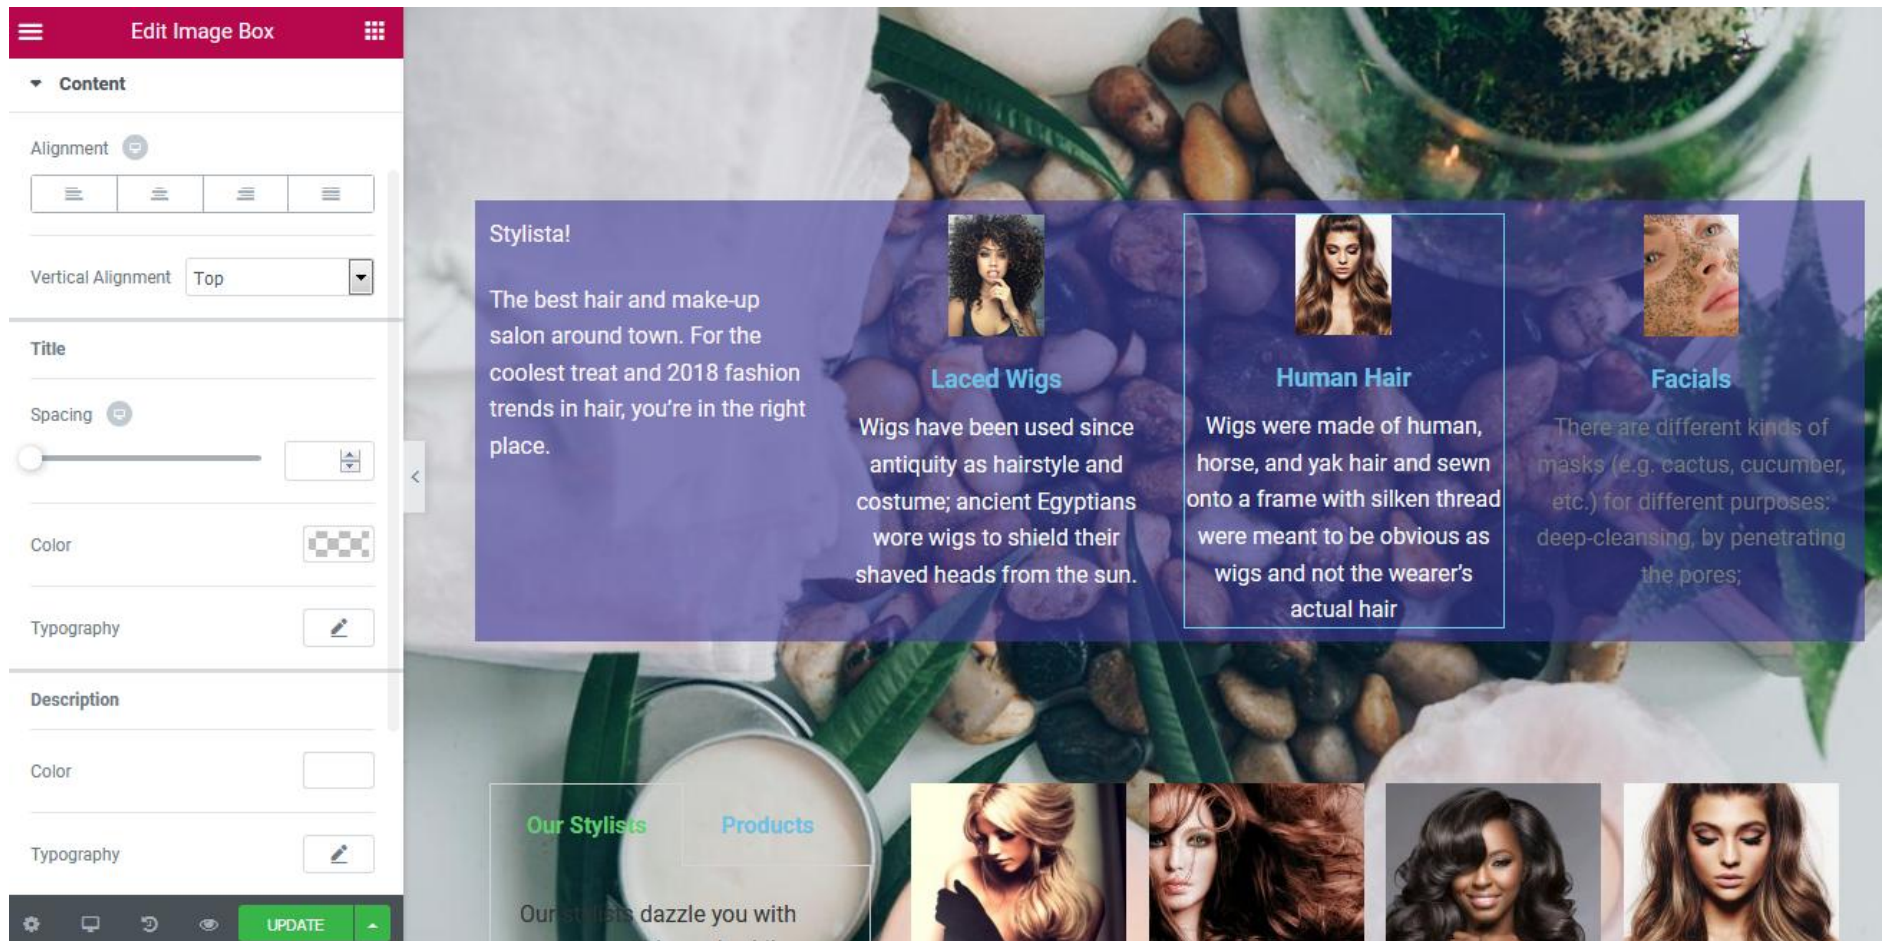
Edit Image Box

Content

Alignment

Vertical Alignment Top

Title

Spacing

Color

Typography

Description

Color

Typography

UPDATE

Stylista!

The best hair and make-up salon around town. For the coolest treat and 2018 fashion trends in hair, you're in the right place.

Laced Wigs

Wigs have been used since antiquity as hairstyle and costume; ancient Egyptians wore wigs to shield their shaved heads from the sun.

Human Hair

Wigs were made of human, horse, and yak hair and sewn onto a frame with silken thread were meant to be obvious as wigs and not the wearer's actual hair

Facials

There are different kinds of masks (e.g. cactus, cucumber, etc.) for different purposes: deep-cleansing, by penetrating the pores;

Our Stylists

Products

Our stylists dazzle you with